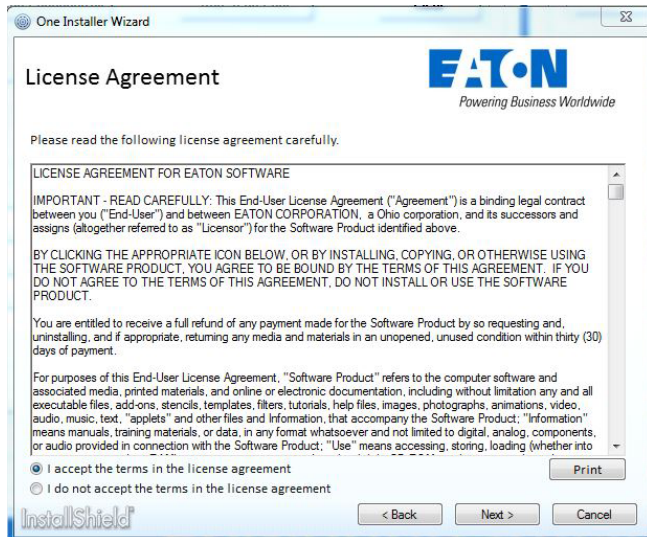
One Installer Wizard

License Agreement

EATON
Powering Business Worldwide

Please read the following license agreement carefully.

LICENSE AGREEMENT FOR EATON SOFTWARE

IMPORTANT - READ CAREFULLY: This End-User License Agreement ("Agreement") is a binding legal contract between you ("End-User") and between EATON CORPORATION, a Ohio corporation, and its successors and assigns (altogether referred to as "Licensor") for the Software Product identified above.

BY CLICKING THE APPROPRIATE ICON BELOW, OR BY INSTALLING, COPYING, OR OTHERWISE USING THE SOFTWARE PRODUCT, YOU AGREE TO BE BOUND BY THE TERMS OF THIS AGREEMENT. IF YOU DO NOT AGREE TO THE TERMS OF THIS AGREEMENT, DO NOT INSTALL OR USE THE SOFTWARE PRODUCT.

You are entitled to receive a full refund of any payment made for the Software Product by so requesting and, uninstalling, and if appropriate, returning any media and materials in an unopened, unused condition within thirty (30) days of payment.

For purposes of this End-User License Agreement, "Software Product" refers to the computer software and associated media, printed materials, and online or electronic documentation, including without limitation any and all executable files, add-ons, stencils, templates, filters, tutorials, help files, images, photographs, animations, video, audio, music, text, "applets" and other files and Information, that accompany the Software Product; "Information" means manuals, training materials, or data, in any format whatsoever and not limited to digital, analog, components, or audio provided in connection with the Software Product; "Use" means accessing, storing, loading (whether into

I accept the terms in the license agreement
I do not accept the terms in the license agreement

Print

InstallShield

< Back
Next >
Cancel